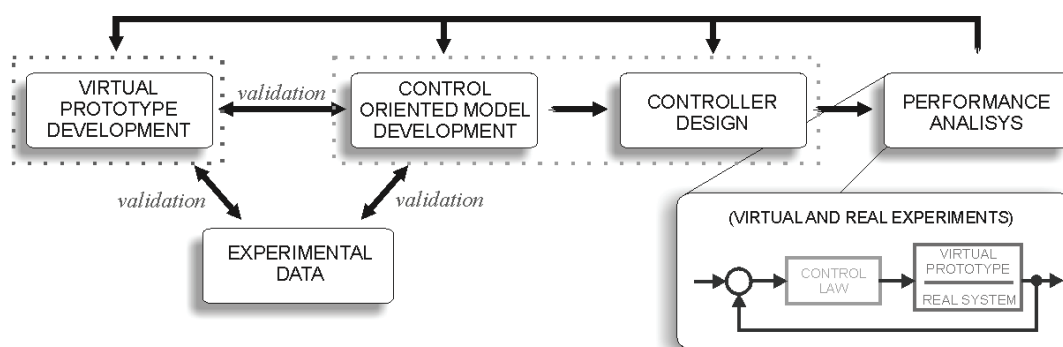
VIRTUAL PROTOTYPE DEVELOPMENT

validation

CONTROL ORIENTED MODEL DEVELOPMENT

CONTROLLER DESIGN

PERFORMANCE ANALISYS

validation

validation

EXPERIMENTAL DATA

(VIRTUAL AND REAL EXPERIMENTS)

CONTROL LAW

VIRTUAL PROTOTYPE

REAL SYSTEM